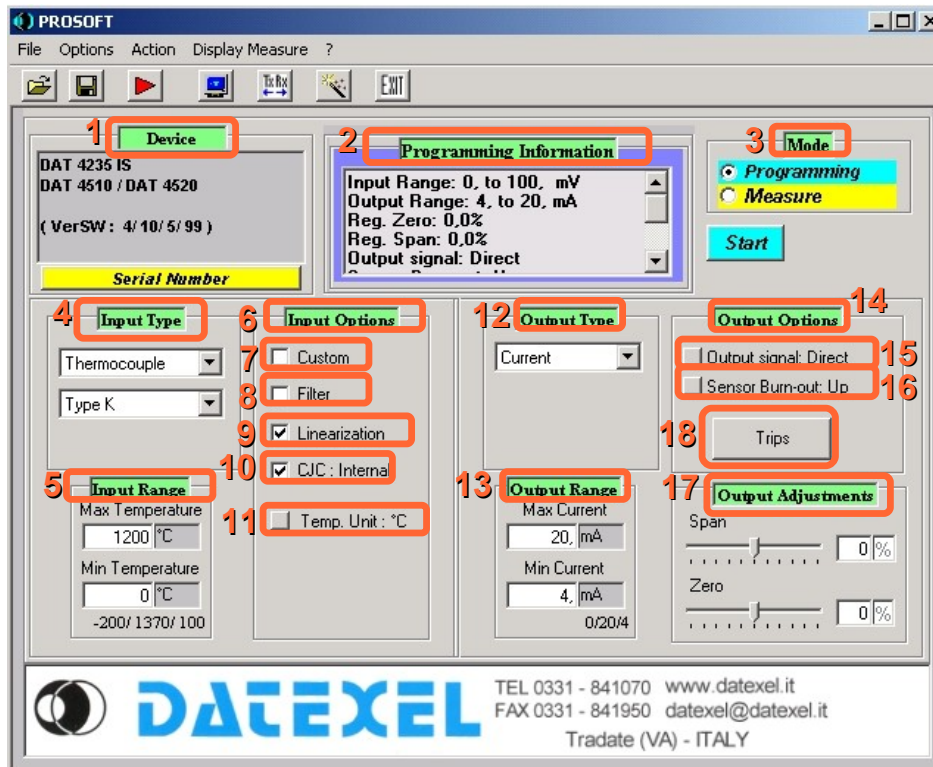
PROSOFT

File Options Action Display Measure ?

EXIT

1 Device

DAT 4235 IS
DAT 4510 / DAT 4520

( VerSW : 4/10/5/99 )

Serial Number

2 Programming Information

Input Range: 0, to 100, mV
Output Range: 4, to 20, mA
Reg. Zero: 0,0%
Reg. Span: 0,0%
Output signal: Direct

3 Mode

Programming
Measure

Start

4 Input Type

Thermocouple
Type K

6 Input Options

7 Custom
8 Filter
9 Linearization
10 CJC : Internal
11 Temp. Unit : °C

12 Output Type

Current

14 Output Options

15 Output signal: Direct
16 Sensor Burn-out: Up

18 Trips

5 Input Range

Max Temperature
1200 °C
Min Temperature
0 °C
-200/ 1370/ 100

13 Output Range

Max Current
20, mA
Min Current
4, mA
0/20/4

17 Output Adjustments

Span
0 %
Zero
0 %

DATEXEL

TEL 0331 - 841070 www.datexel.it
FAX 0331 - 841950 datexel@datexel.it
Tradate (VA) - ITALY